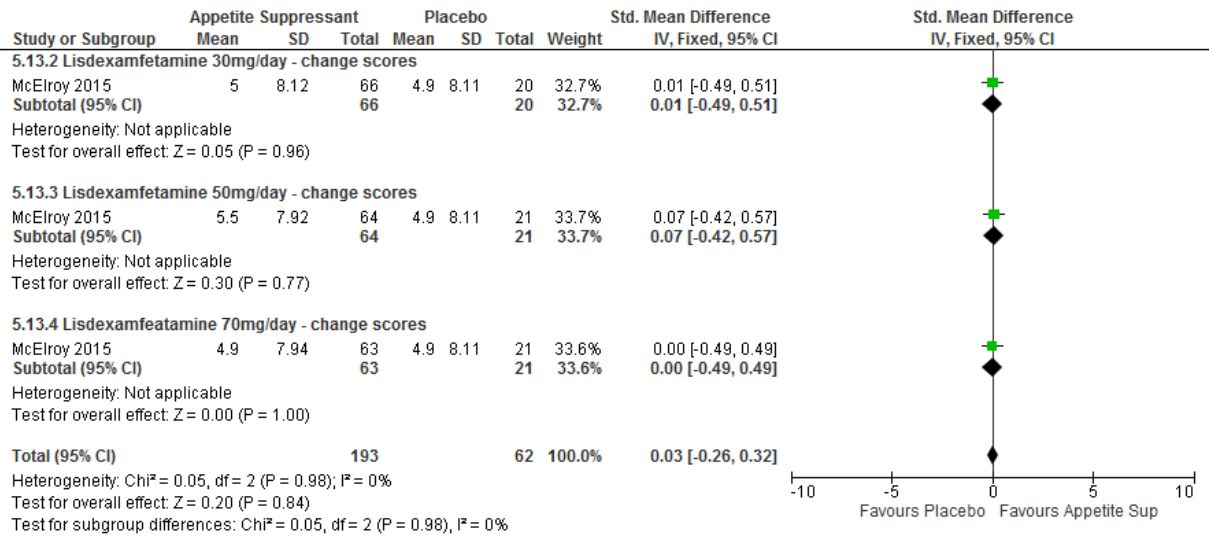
| Study or Subgroup | Appetite Suppressant Mean | SD | Total | Placebo Mean | SD | Total | Weight | Std. Mean Difference IV, Fixed, 95% CI |
|---|---|---|---|---|---|---|---|---|
| **5.13.2 Lisdexamfetamine 30mg/day - change scores** | | | | | | | | |
| McElroy 2015 | 5 | 8.12 | 66 | 4.9 | 8.11 | 20 | 32.7% | 0.01 [-0.49, 0.51] |
| **Subtotal (95% CI)** | | | **66** | | | **20** | **32.7%** | **0.01 [-0.49, 0.51]** |
| Heterogeneity: Not applicable | | | | | | | | |
| Test for overall effect: Z = 0.05 (P = 0.96) | | | | | | | | |
| **5.13.3 Lisdexamfetamine 50mg/day - change scores** | | | | | | | | |
| McElroy 2015 | 5.5 | 7.92 | 64 | 4.9 | 8.11 | 21 | 33.7% | 0.07 [-0.42, 0.57] |
| **Subtotal (95% CI)** | | | **64** | | | **21** | **33.7%** | **0.07 [-0.42, 0.57]** |
| Heterogeneity: Not applicable | | | | | | | | |
| Test for overall effect: Z = 0.30 (P = 0.77) | | | | | | | | |
| **5.13.4 Lisdexamfeatamine 70mg/day - change scores** | | | | | | | | |
| McElroy 2015 | 4.9 | 7.94 | 63 | 4.9 | 8.11 | 21 | 33.6% | 0.00 [-0.49, 0.49] |
| **Subtotal (95% CI)** | | | **63** | | | **21** | **33.6%** | **0.00 [-0.49, 0.49]** |
| Heterogeneity: Not applicable | | | | | | | | |
| Test for overall effect: Z = 0.00 (P = 1.00) | | | | | | | | |
| **Total (95% CI)** | | | **193** | | | **62** | **100.0%** | **0.03 [-0.26, 0.32]** |

Heterogeneity: Chi² = 0.05, df = 2 (P = 0.98); I² = 0%
Test for overall effect: Z = 0.20 (P = 0.84)
Test for subgroup differences: Chi² = 0.05, df = 2 (P = 0.98), I² = 0%

Std. Mean Difference
IV, Fixed, 95% CI

-10 -5 0 5 10
Favours Placebo Favours Appetite Sup